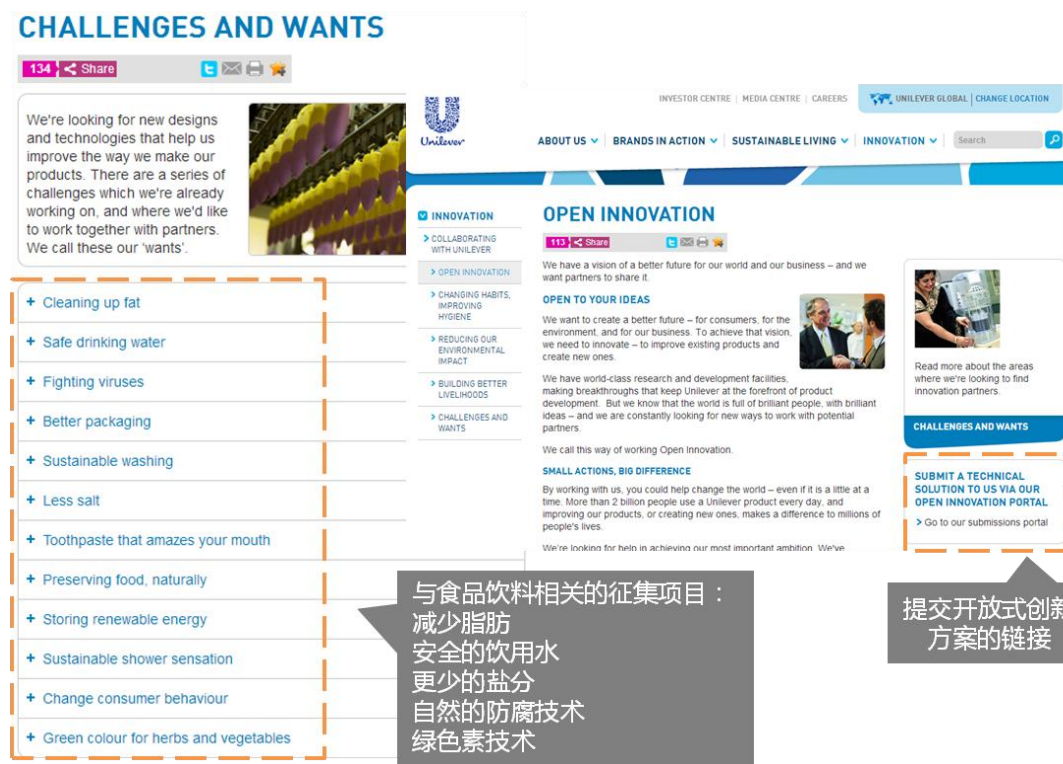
CHALLENGES AND WANTS

134 Share

We're looking for new designs and technologies that help us improve the way we make our products. There are a series of challenges which we're already working on, and where we'd like to work together with partners. We call these our 'wants'.

+ Cleaning up fat
+ Safe drinking water
+ Fighting viruses
+ Better packaging
+ Sustainable washing
+ Less salt
+ Toothpaste that amazes your mouth
+ Preserving food, naturally
+ Storing renewable energy
+ Sustainable shower sensation
+ Change consumer behaviour
+ Green colour for herbs and vegetables

Unilever

INVESTOR CENTRE | MEDIA CENTRE | CAREERS

UNILEVER GLOBAL | CHANGE LOCATION

ABOUT US | BRANDS IN ACTION | SUSTAINABLE LIVING | INNOVATION | Search

INNOVATION
> COLLABORATING WITH UNILEVER
> OPEN INNOVATION
> CHANGING HABITS, IMPROVING HYGIENE
> REDUCING OUR ENVIRONMENTAL IMPACT
> BUILDING BETTER LIVELIHOODS
> CHALLENGES AND WANTS

OPEN INNOVATION

113 Share

We have a vision of a better future for our world and our business – and we want partners to share it.

OPEN TO YOUR IDEAS

We want to create a better future – for consumers, for the environment, and for our business. To achieve that vision, we need to innovate – to improve existing products and create new ones.

We have world-class research and development facilities, making breakthroughs that keep Unilever at the forefront of product development. But we know that the world is full of brilliant people, with brilliant ideas – and we are constantly looking for new ways to work with potential partners.

We call this way of working Open Innovation.

SMALL ACTIONS, BIG DIFFERENCE

By working with us, you could help change the world – even if it is a little at a time. More than 2 billion people use a Unilever product every day, and improving our products, or creating new ones, makes a difference to millions of people's lives.

We're looking for help in achieving our most important ambition. We've

Read more about the areas where we're looking to find innovation partners.

CHALLENGES AND WANTS

SUBMIT A TECHNICAL SOLUTION TO US VIA OUR OPEN INNOVATION PORTAL

> Go to our submissions portal

与食品饮料相关的征集项目：
减少脂肪
安全的饮用水
更少的盐分
自然的防腐技术
绿色素技术

提交开放式创新
方案的链接